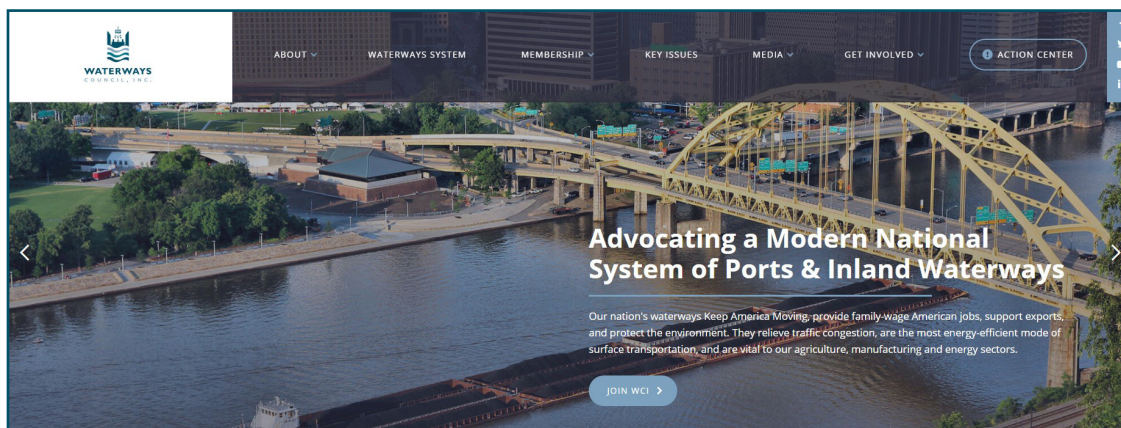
WATERWAYS
COUNCIL, INC.

ABOUT
WATERWAYS SYSTEM
MEMBERSHIP
KEY ISSUES
MEDIA
GET INVOLVED
ACTION CENTER

Advocating a Modern National System of Ports & Inland Waterways

Our nation's waterways Keep America Moving, provide family-wage American jobs, support exports, and protect the environment. They relieve traffic congestion, are the most energy-efficient mode of surface transportation, and are vital to our agriculture, manufacturing and energy sectors.

JOIN WCI